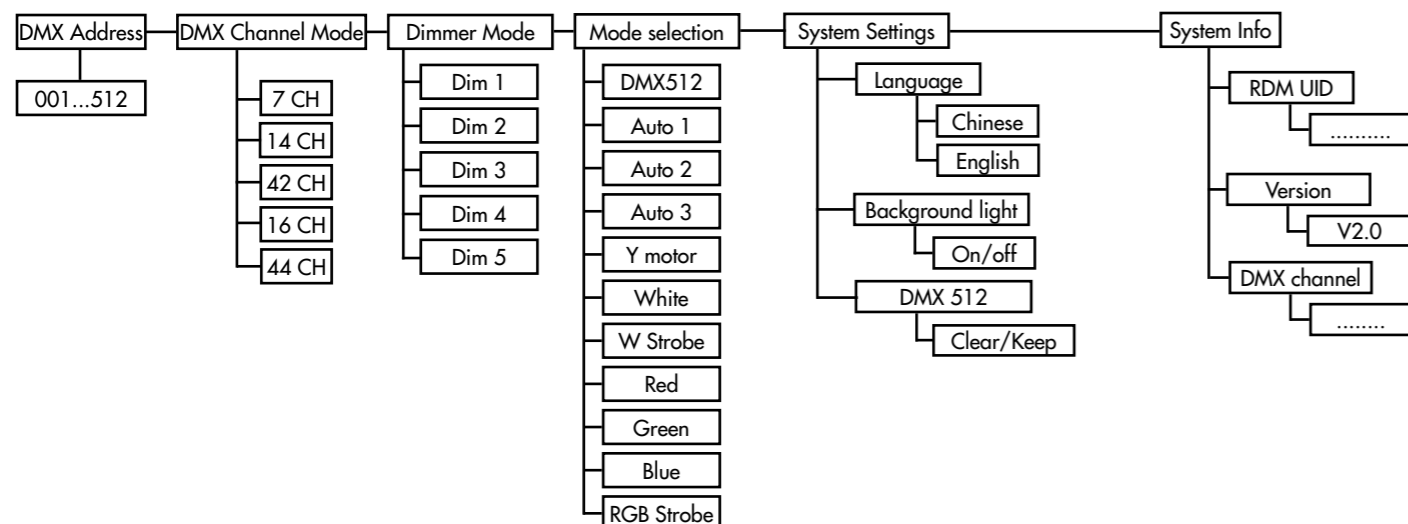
DMX Address
001...512

DMX Channel Mode
7 CH
14 CH
42 CH
16 CH
44 CH

Dimmer Mode
Dim 1
Dim 2
Dim 3
Dim 4
Dim 5

Mode selection
DMX512
Auto 1
Auto 2
Auto 3
Y motor
White
W Strobe
Red
Green
Blue
RGB Strobe

System Settings
Language
Chinese
English
Background light
On/off
DMX 512
Clear/Keep

System Info
RDM UID
..........
Version
V2.0
DMX channel
........